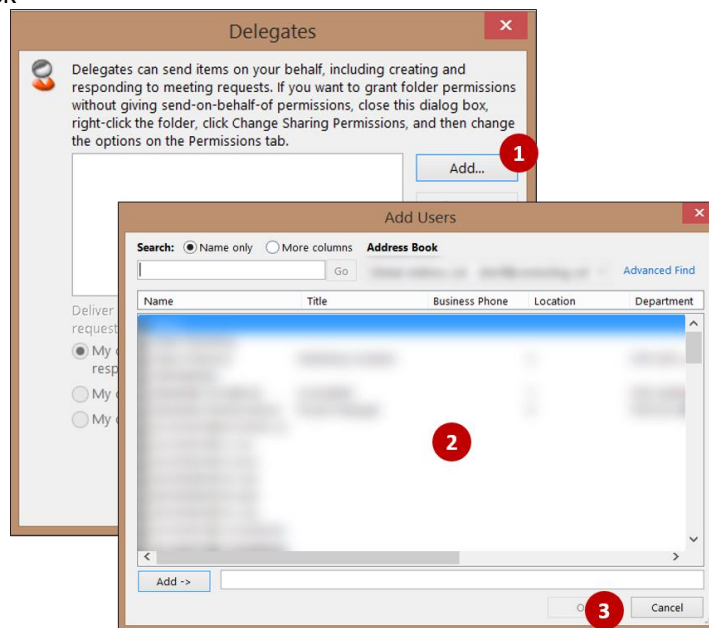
Delegates

Delegates can send items on your behalf, including creating and responding to meeting requests. If you want to grant folder permissions without giving send-on-behalf-of permissions, close this dialog box, right-click the folder, click Change Sharing Permissions, and then change the options on the Permissions tab.

Add...

1

Deliver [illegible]
request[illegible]

My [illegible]
resp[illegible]

My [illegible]

My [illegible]

Add Users

Search: Name only More columns Address Book

Go

Advanced Find

| Name | Title | Business Phone | Location | Department |
|---|---|---|---|---|

2

Add ->

3

O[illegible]

Cancel